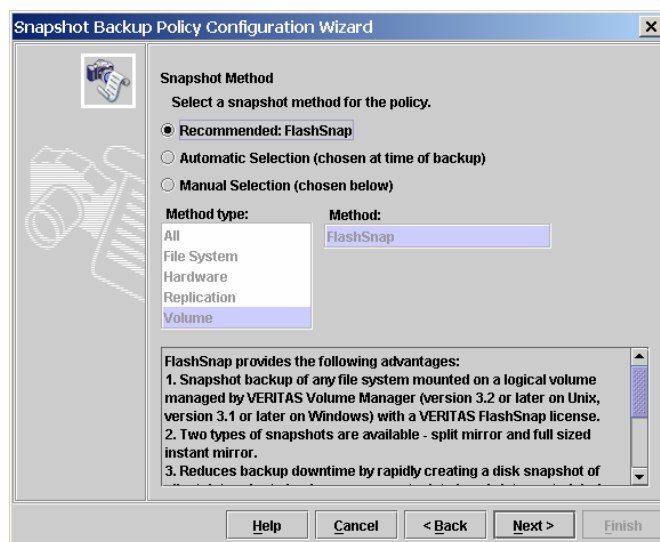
Snapshot Backup Policy Configuration Wizard

Snapshot Method

Select a snapshot method for the policy.

Recommended: FlashSnap

Automatic Selection (chosen at time of backup)

Manual Selection (chosen below)

Method type:

All
File System
Hardware
Replication
Volume

Method:

FlashSnap

FlashSnap provides the following advantages:
1. Snapshot backup of any file system mounted on a logical volume managed by VERITAS Volume Manager (version 3.2 or later on Unix, version 3.1 or later on Windows) with a VERITAS FlashSnap license.
2. Two types of snapshots are available - split mirror and full sized instant mirror.
3. Reduces backup downtime by rapidly creating a disk snapshot of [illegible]

Help Cancel < Back Next > Finish